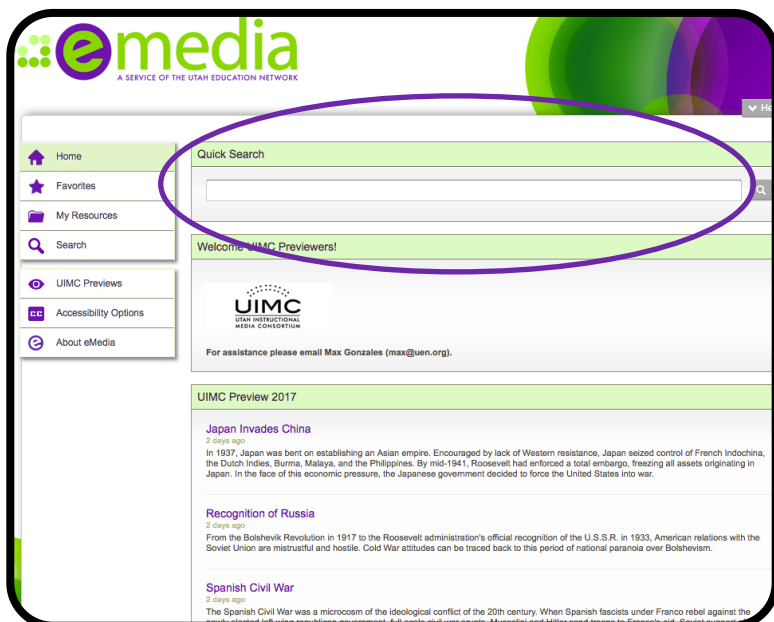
eMedia
A SERVICE OF THE UTAH EDUCATION NETWORK

He

Home
Favorites
My Resources
Search

UIMC Previews
Accessibility Options
About eMedia

Quick Search

Welcome UIMC Previewers!

UIMC
UTAH INSTRUCTIONAL MEDIA CONSORTIUM

For assistance please email Max Gonzales (max@uen.org).

UIMC Preview 2017

Japan Invades China
2 days ago
In 1937, Japan was bent on establishing an Asian empire. Encouraged by lack of Western resistance, Japan seized control of French Indochina, the Dutch Indies, Burma, Malaya, and the Philippines. By mid-1941, Roosevelt had enforced a total embargo, freezing all assets originating in Japan. In the face of this economic pressure, the Japanese government decided to force the United States into war.

Recognition of Russia
2 days ago
From the Bolshevik Revolution in 1917 to the Roosevelt administration's official recognition of the U.S.S.R. in 1933, American relations with the Soviet Union are mistrustful and hostile. Cold War attitudes can be traced back to this period of national paranoia over Bolshevism.

Spanish Civil War
2 days ago
The Spanish Civil War was a microcosm of the ideological conflict of the 20th century. When Spanish fascists under Franco rebel against the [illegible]